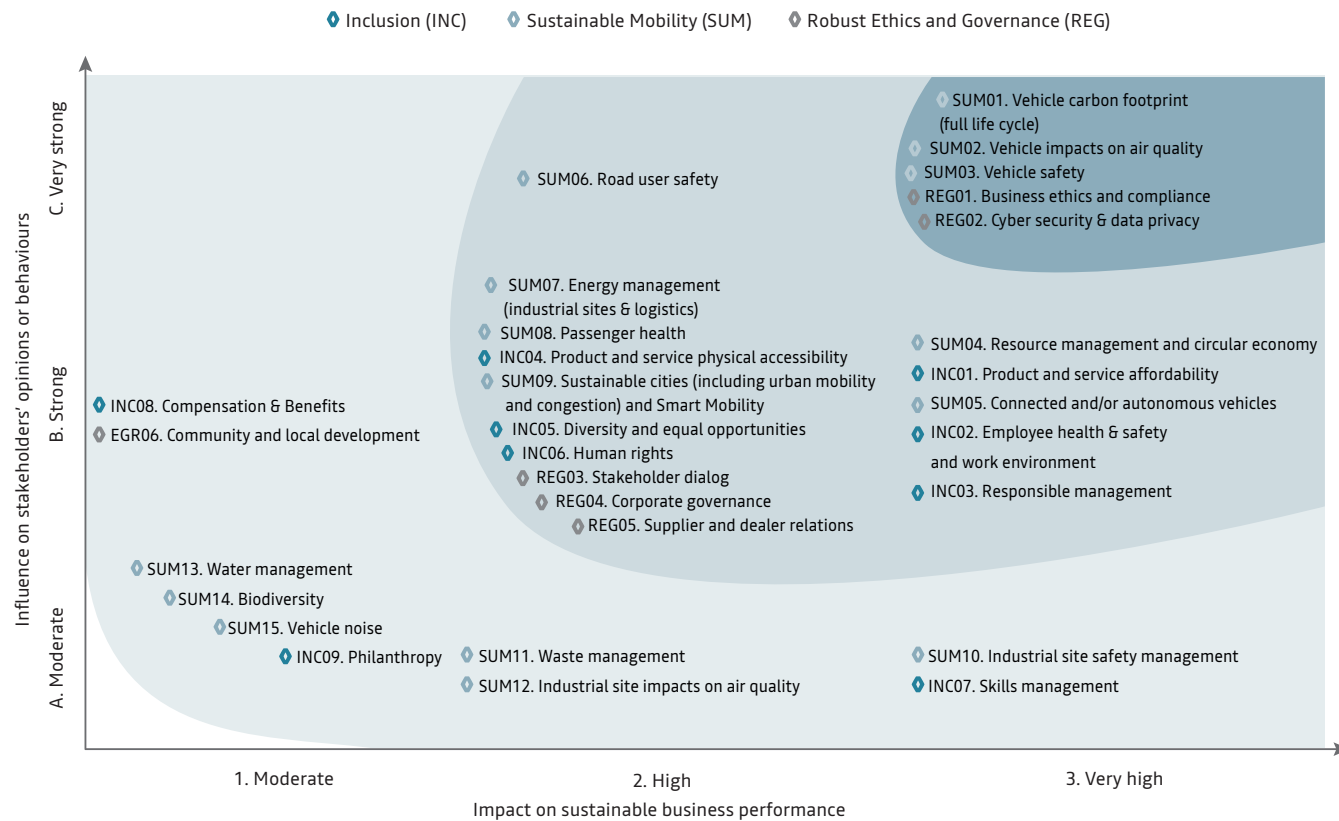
Inclusion (INC) Sustainable Mobility (SUM) Robust Ethics and Governance (REG)

Influence on stakeholders' opinions or behaviours

C. Very strong

B. Strong

A. Moderate

SUM01. Vehicle carbon footprint (full life cycle)
SUM02. Vehicle impacts on air quality
SUM03. Vehicle safety
REG01. Business ethics and compliance
REG02. Cyber security & data privacy

SUM06. Road user safety

SUM07. Energy management (industrial sites & logistics)
SUM08. Passenger health
INC04. Product and service physical accessibility
SUM09. Sustainable cities (including urban mobility and congestion) and Smart Mobility
INC05. Diversity and equal opportunities
INC06. Human rights
REG03. Stakeholder dialog
REG04. Corporate governance
REG05. Supplier and dealer relations

SUM04. Resource management and circular economy
INC01. Product and service affordability
SUM05. Connected and/or autonomous vehicles
INC02. Employee health & safety and work environment
INC03. Responsible management

INC08. Compensation & Benefits
EGR06. Community and local development

SUM13. Water management
SUM14. Biodiversity
SUM15. Vehicle noise
INC09. Philanthropy

SUM11. Waste management
SUM12. Industrial site impacts on air quality

SUM10. Industrial site safety management
INC07. Skills management

1. Moderate
2. High
3. Very high

Impact on sustainable business performance